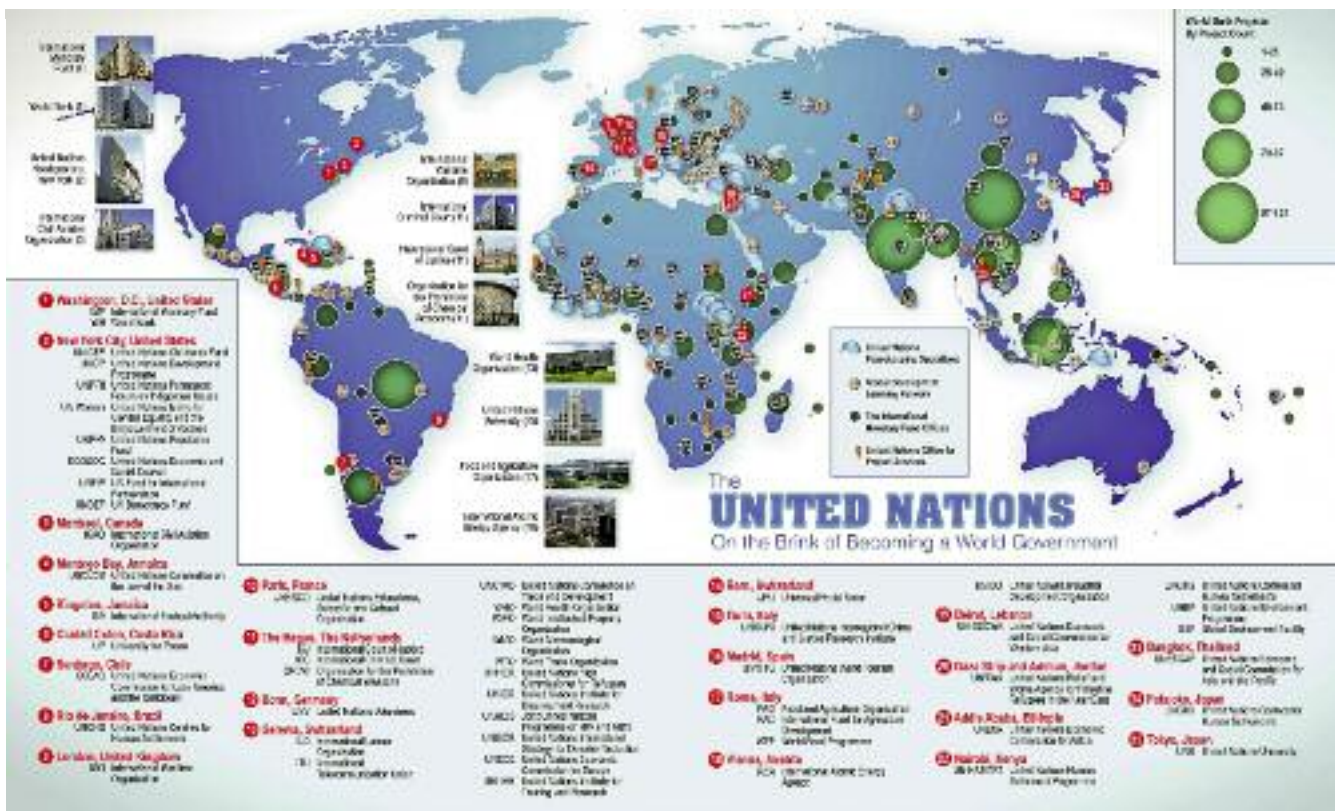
The
UNITED NATIONS
On the Brink of Becoming a World Government

1 Washington, D.C., United States
IMF International Monetary Fund
WB World Bank

2 New York City, United States
UNICEF United Nations Children's Fund
UNDP United Nations Development Programme
UNFPA United Nations Population Fund
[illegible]

3 Montreal, Canada
ICAO International Civil Aviation Organization

4 Montego Bay, Jamaica
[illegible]

5 Kingston, Jamaica
ISA International Seabed Authority

6 Ciudad Colon, Costa Rica
UP University for Peace

7 Santiago, Chile
ECLAC United Nations Economic Commission for Latin America and the Caribbean

8 Rio de Janeiro, Brazil
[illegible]

9 London, United Kingdom
IMO International Maritime Organization

10 Paris, France
UNESCO United Nations Educational, Scientific and Cultural Organization

11 The Hague, The Netherlands
ICJ International Court of Justice
ICC International Criminal Court
OPCW Organization for the Prohibition of Chemical Weapons

12 Bonn, Germany
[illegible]

13 Geneva, Switzerland
ILO International Labour Organization
ITU International Telecommunication Union
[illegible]
WHO World Health Organization
WIPO World Intellectual Property Organization
WMO World Meteorological Organization
WTO World Trade Organization
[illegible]

14 Bern, Switzerland
UPU Universal Postal Union

15 Turin, Italy
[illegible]

16 Madrid, Spain
UNWTO United Nations World Tourism Organization

17 Rome, Italy
FAO Food and Agriculture Organization
IFAD International Fund for Agricultural Development
WFP World Food Programme

18 Vienna, Austria
IAEA International Atomic Energy Agency
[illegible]

19 Beirut, Lebanon
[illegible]

20 Gaza Strip and Amman, Jordan
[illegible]

21 Addis Ababa, Ethiopia
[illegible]

22 Nairobi, Kenya
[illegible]

23 Bangkok, Thailand
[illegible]

24 Fukuoka, Japan
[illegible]

25 Tokyo, Japan
UNU United Nations University

World Health Organization (13)
United Nations University (25)
Food and Agriculture Organization (17)
International Atomic Energy Agency (18)
International Maritime Organization (9)
International Criminal Court (11)
International Court of Justice (11)
Organization for the Prohibition of Chemical Weapons (11)
International Monetary Fund (1)
World Bank (1)
United Nations Headquarters New York (2)
International Civil Aviation Organization (3)

United Nations Peacekeeping Operations
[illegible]
The International Monetary Fund Offices
United Nations Office for Project Services

World Bank Projects By Project Count
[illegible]